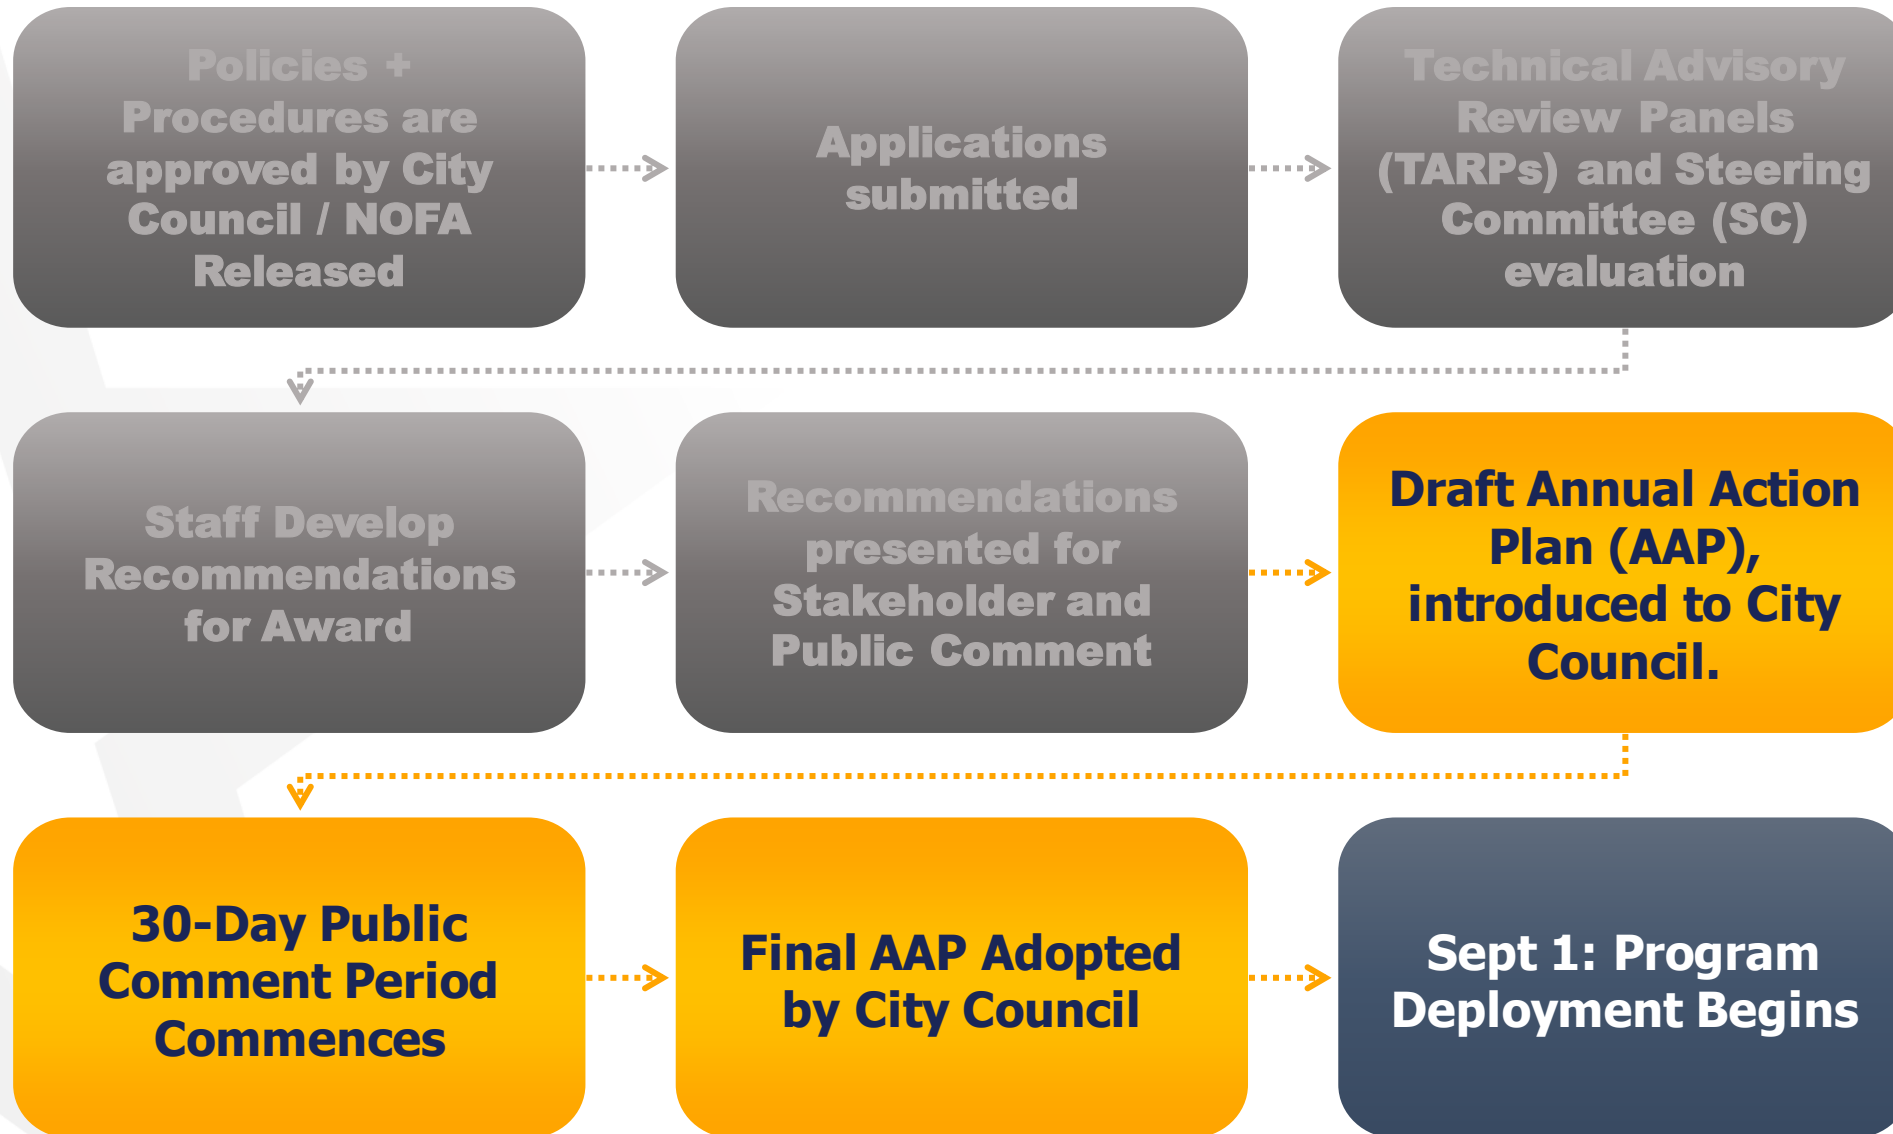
Policies + Procedures are approved by City Council / NOFA Released

Applications submitted

Technical Advisory Review Panels (TARPs) and Steering Committee (SC) evaluation

Staff Develop Recommendations for Award

Recommendations presented for Stakeholder and Public Comment

Draft Annual Action Plan (AAP), introduced to City Council.

30-Day Public Comment Period Commences

Final AAP Adopted by City Council

Sept 1: Program Deployment Begins